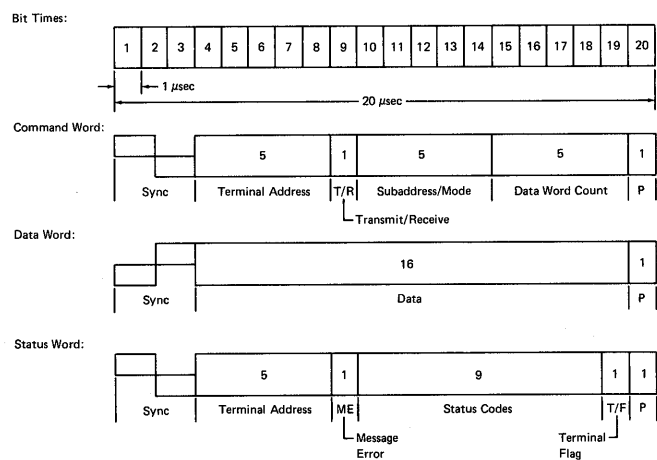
Bit Times:

| 1 | 2 | 3 | 4 | 5 | 6 | 7 | 8 | 9 | 10 | 11 | 12 | 13 | 14 | 15 | 16 | 17 | 18 | 19 | 20 |
|---|---|---|---|---|---|---|---|---|---|---|---|---|---|---|---|---|---|---|---|

1 $\mu$sec

20 $\mu$sec

Command Word:

5 1 5 5 1

Sync Terminal Address T/R Subaddress/Mode Data Word Count P

Transmit/Receive

Data Word:

16 1

Sync Data P

Status Word:

5 1 9 1 1

Sync Terminal Address ME Status Codes T/F P

Message Error

Terminal Flag